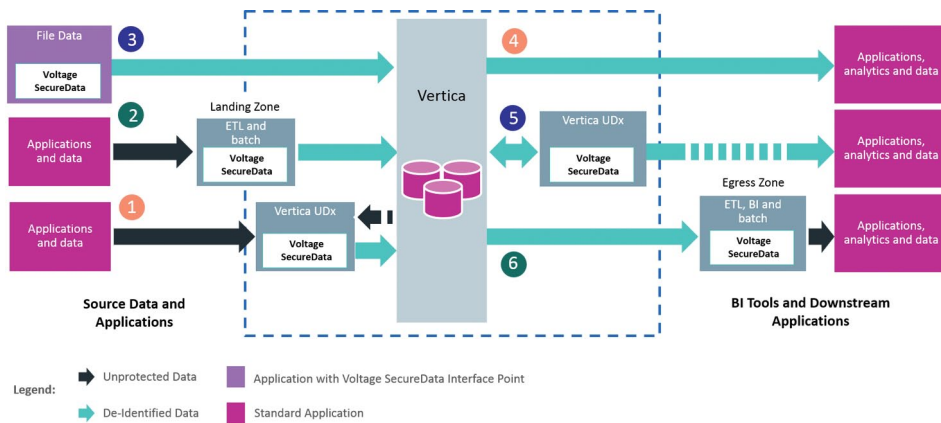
File Data

Voltage SecureData

3

4

Applications, analytics and data

Vertica

Landing Zone

2

Applications and data

ETL and batch

Voltage SecureData

5

Vertica UDx

Voltage SecureData

Applications, analytics and data

Egress Zone

1

Applications and data

Vertica UDx

Voltage SecureData

ETL, BI and batch

Voltage SecureData

Applications, analytics and data

6

Source Data and Applications

BI Tools and Downstream Applications

Legend:

Unprotected Data

Application with Voltage SecureData Interface Point

De-Identified Data

Standard Application